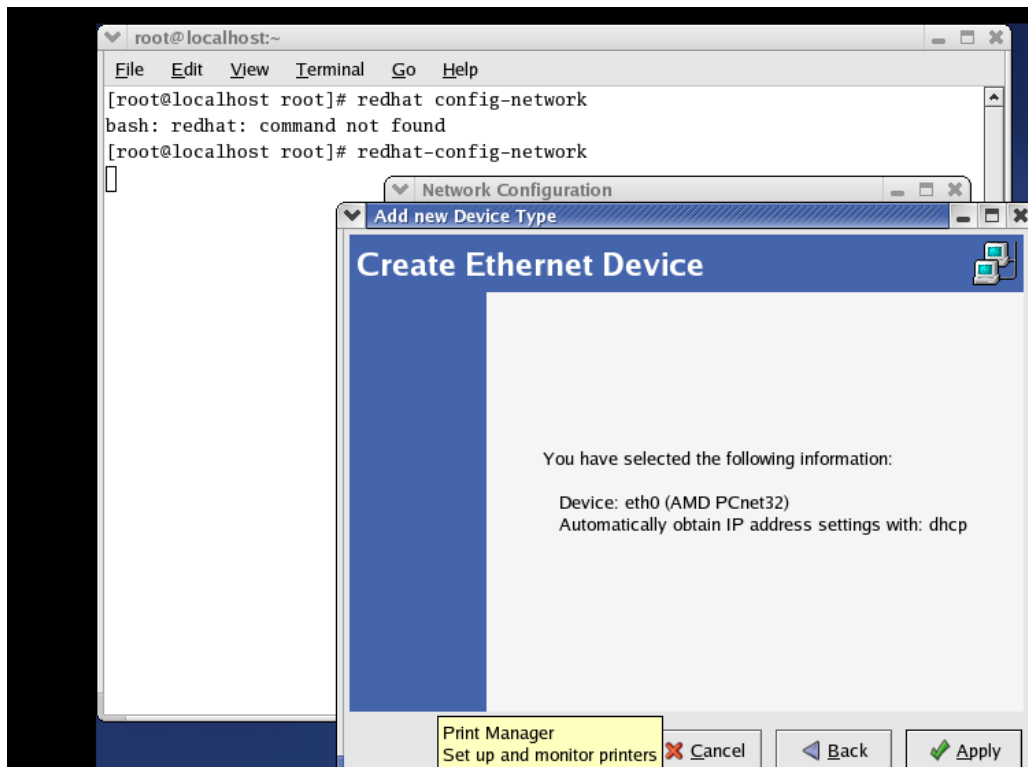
root@localhost:~

File Edit View Terminal Go Help

[root@localhost root]# redhat config-network
bash: redhat: command not found
[root@localhost root]# redhat-config-network

Network Configuration

Add new Device Type

Create Ethernet Device

You have selected the following information:

Device: eth0 (AMD PCnet32)
Automatically obtain IP address settings with: dhcp

Print Manager
Set up and monitor printers

Cancel

Back

Apply